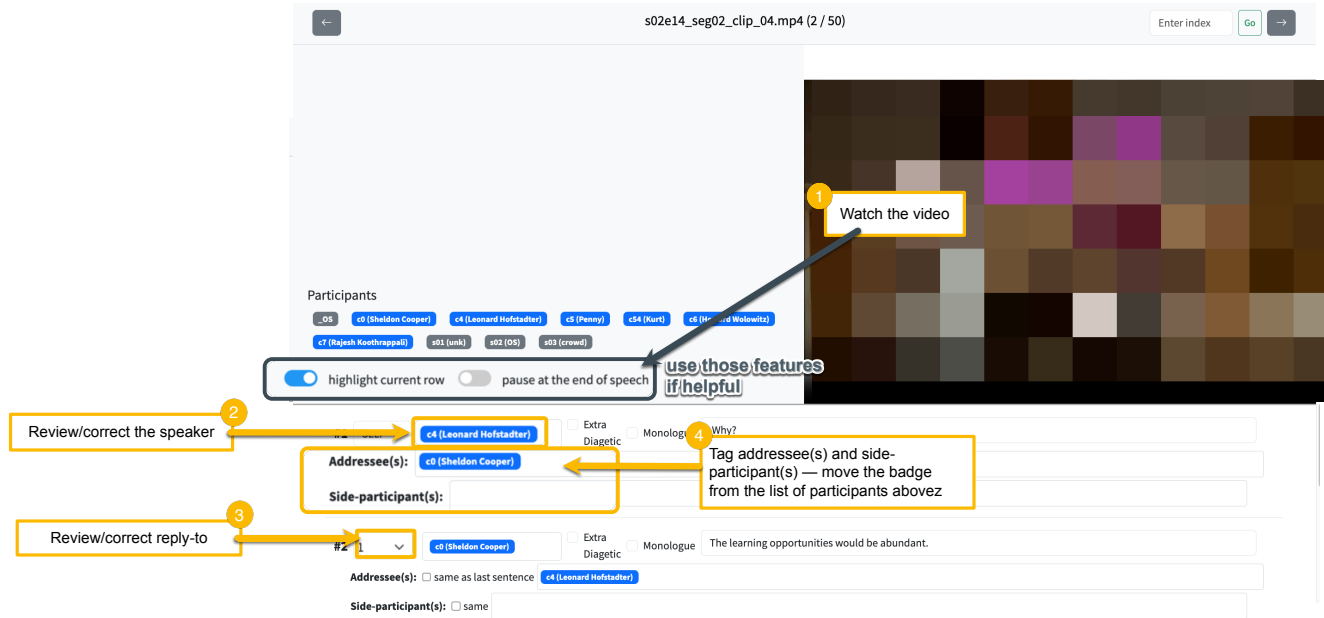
←

s02e14_seg02_clip_04.mp4 (2 / 50)

Enter index

Go

→

Participants

_OS

c0 (Sheldon Cooper)

c4 (Leonard Hofstadter)

c5 (Penny)

c54 (Kurt)

c6 (H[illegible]ard Wolowitz)

c7 (Rajesh Koothrappali)

s01 (unk)

s02 (OS)

s03 (crowd)

highlight current row

pause at the end of speech

use those features if helpful

1

Watch the video

2

Review/correct the speaker

#1

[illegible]

c4 (Leonard Hofstadter)

Extra Diagetic

Monologue

Why?

4

Tag addressee(s) and side-participant(s) — move the badge from the list of participants abovez

Addressee(s):

c0 (Sheldon Cooper)

Side-participant(s):

3

Review/correct reply-to

#2

1

c0 (Sheldon Cooper)

Extra Diagetic

Monologue

The learning opportunities would be abundant.

Addressee(s): same as last sentence

c4 (Leonard Hofstadter)

Side-participant(s): same